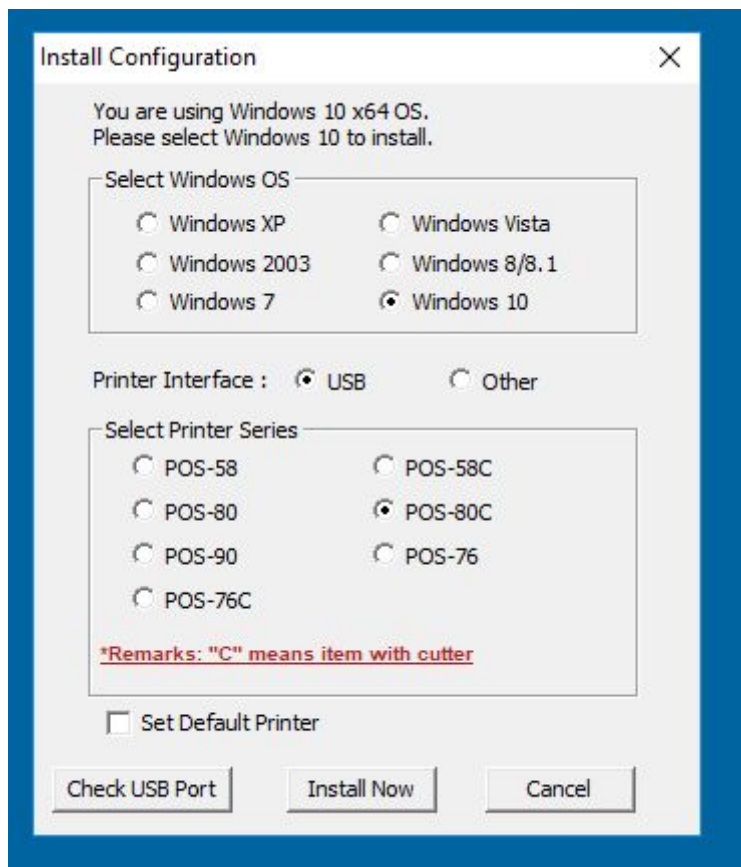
Install Configuration

X

You are using Windows 10 x64 OS.
Please select Windows 10 to install.

Select Windows OS

Windows XP

Windows Vista

Windows 2003

Windows 8/8.1

Windows 7

Windows 10

Printer Interface : USB Other

Select Printer Series

POS-58

POS-58C

POS-80

POS-80C

POS-90

POS-76

POS-76C

*Remarks: "C" means item with cutter

Set Default Printer

Check USB Port

Install Now

Cancel